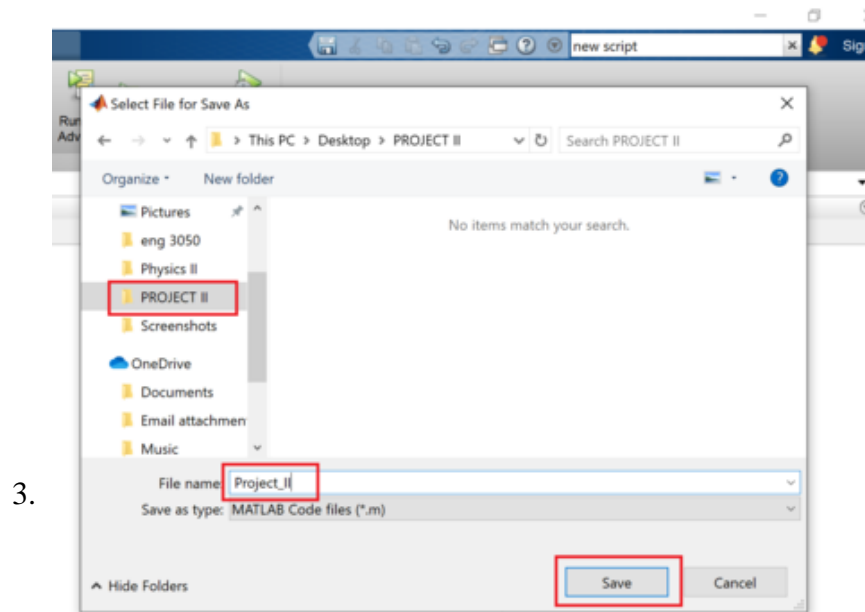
new script

Sig

Run
Adv

Select File for Save As

This PC > Desktop > PROJECT II

Search PROJECT II

Organize ▾ New folder

Pictures
eng 3050
Physics II
PROJECT II
Screenshots
OneDrive
Documents
Email attachmen
Music

No items match your search.

3.

File name: Project_II

Save as type: MATLAB Code files (*.m)

Hide Folders

Save

Cancel